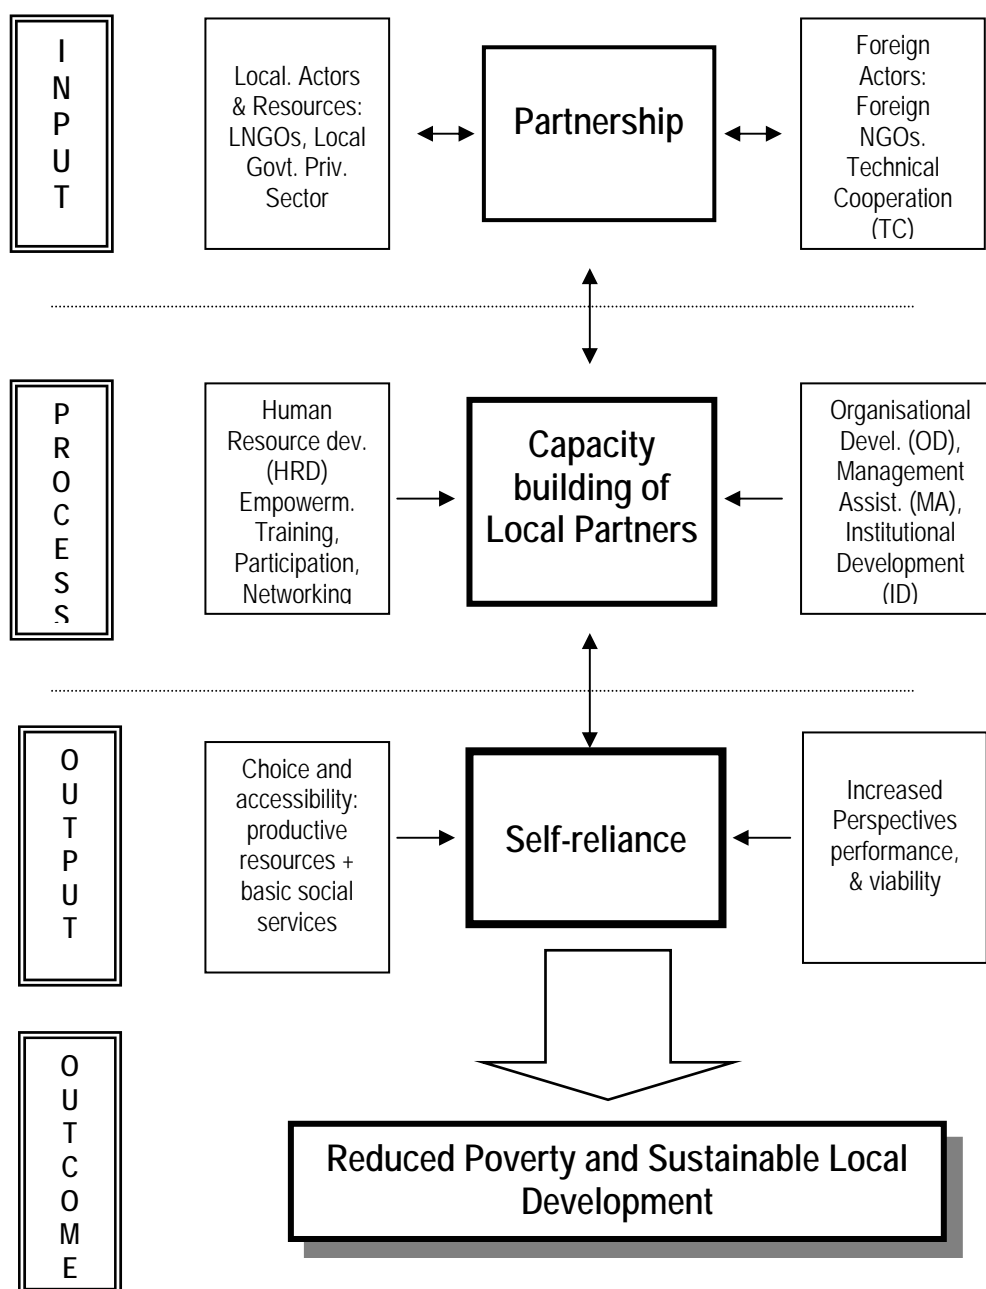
INPUT

Local. Actors & Resources: LNGOs, Local Govt. Priv. Sector

Partnership

Foreign Actors: Foreign NGOs. Technical Cooperation (TC)

PROCESS

Human Resource dev. (HRD) Empowerm. Training, Participation, Networking

Capacity building of Local Partners

Organisational Devel. (OD), Management Assist. (MA), Institutional Development (ID)

OUTPUT

Choice and accessibility: productive resources + basic social services

Self-reliance

Increased Perspectives performance, & viability

OUTCOME

Reduced Poverty and Sustainable Local Development